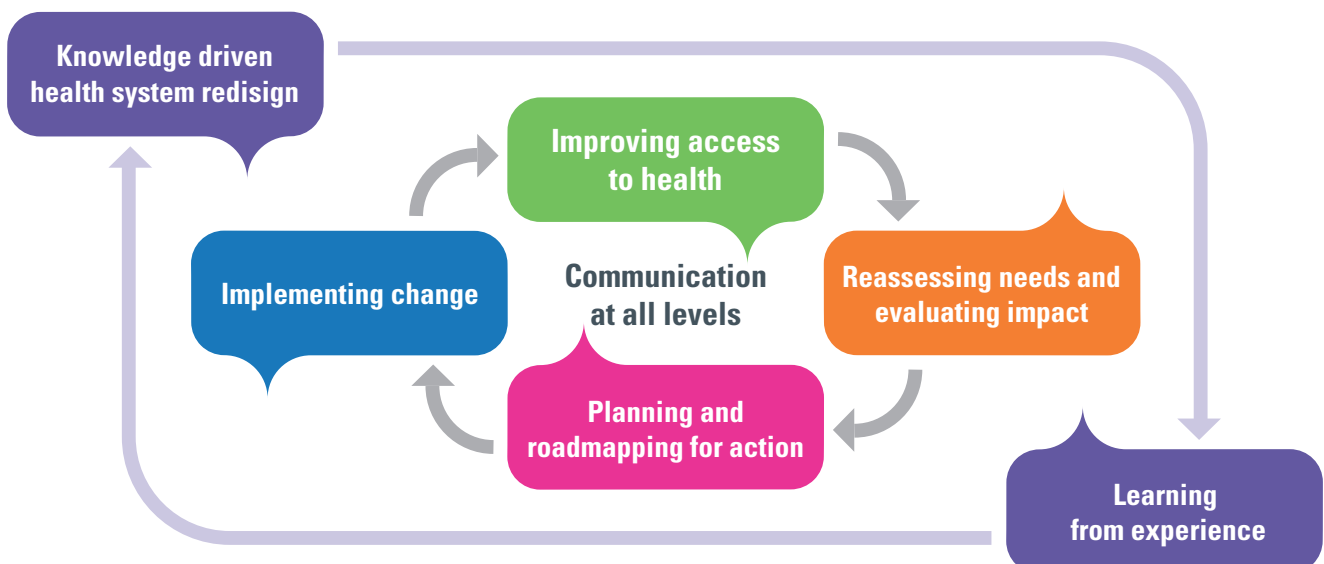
Knowledge driven health system redisign

Improving access to health

Reassessing needs and evaluating impact

Communication at all levels

Implementing change

Planning and roadmapping for action

Learning from experience